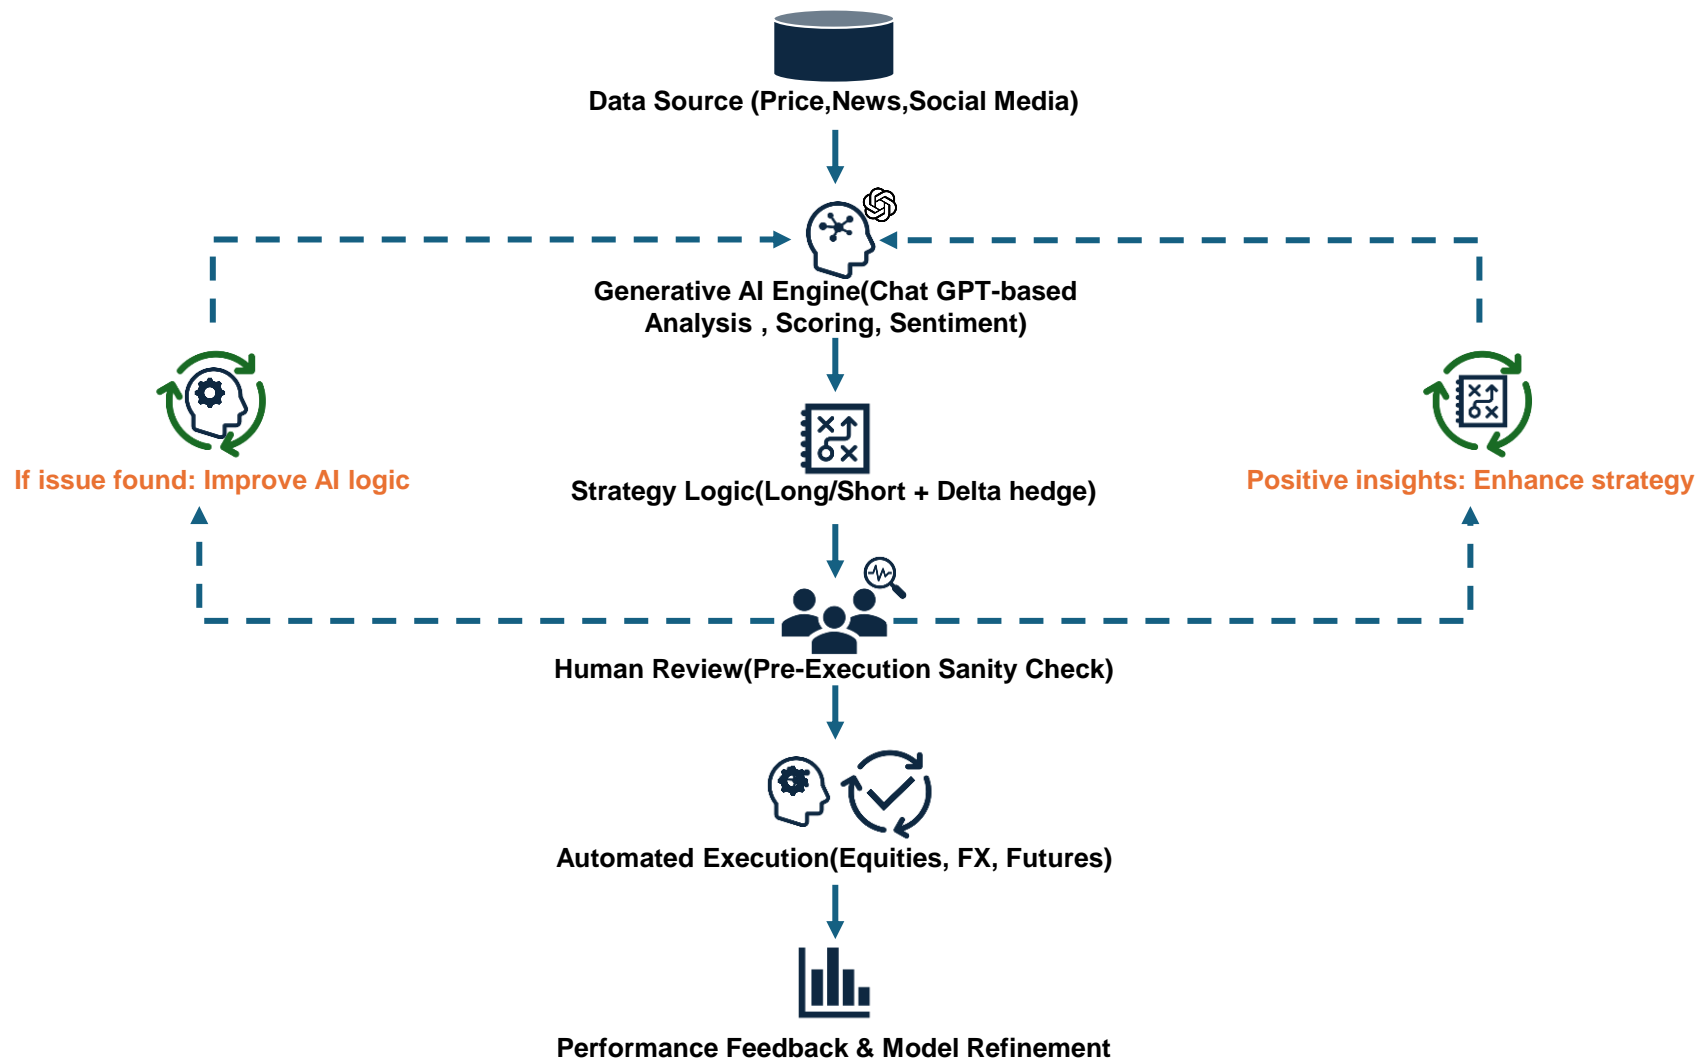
Data Source (Price,News,Social Media)

Generative AI Engine(Chat GPT-based Analysis , Scoring, Sentiment)

If issue found: Improve AI logic

Positive insights: Enhance strategy

Strategy Logic(Long/Short + Delta hedge)

Human Review(Pre-Execution Sanity Check)

Automated Execution(Equities, FX, Futures)

Performance Feedback & Model Refinement